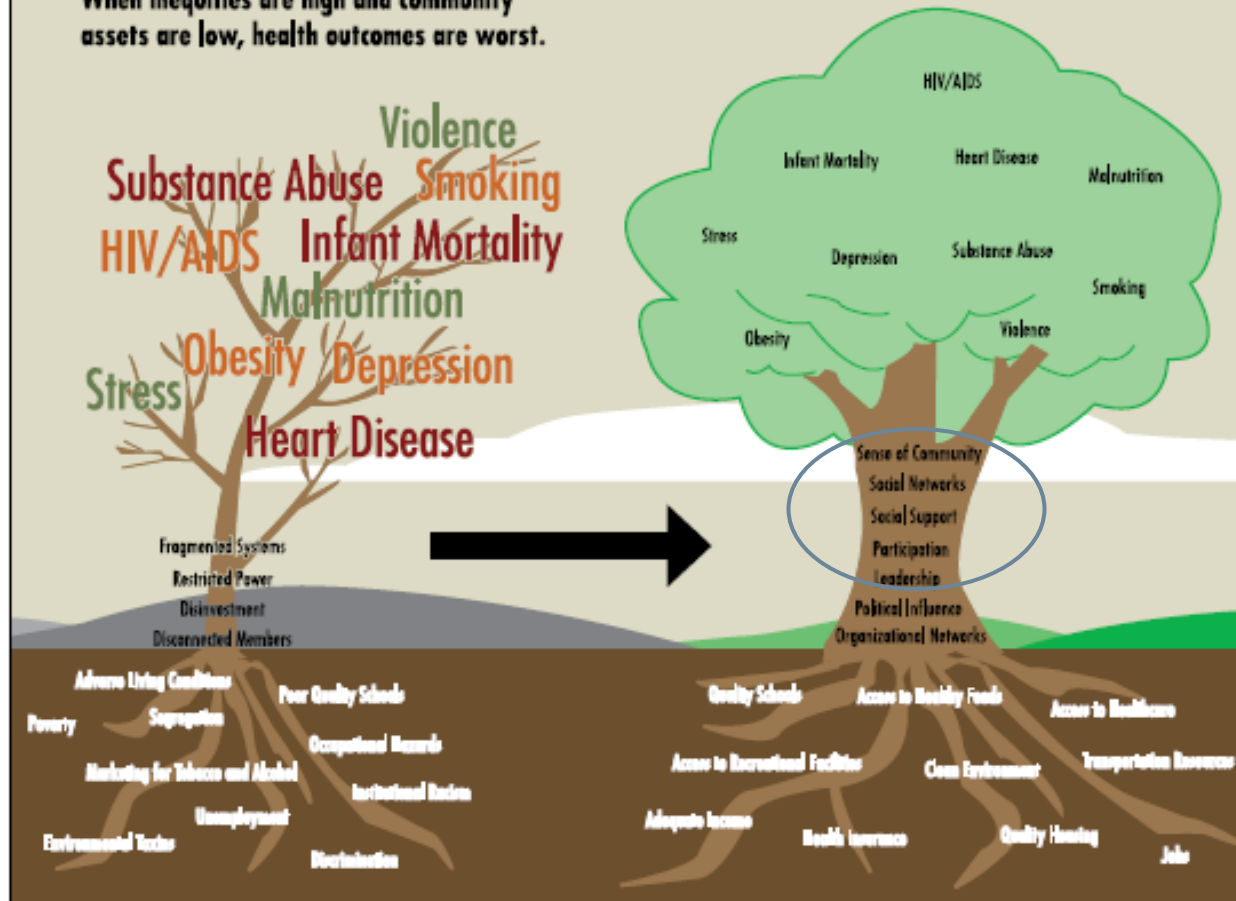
When inequities are high and community assets are low, health outcomes are worst.

Violence
Substance Abuse
Smoking
HIV/AIDS
Infant Mortality
Malnutrition
Stress
Obesity
Depression
Heart Disease

Fragmented Systems
Restricted Power
Disinvestment
Disconnected Members

Adverse Living Conditions
Poverty
Segregation
Poor Quality Schools
Occupational Hazards
Marketing for Tobacco and Alcohol
Institutional Racism
Unemployment
Environmental Toxins
Discrimination

HIV/AIDS
Infant Mortality
Heart Disease
Malnutrition
Stress
Depression
Substance Abuse
Smoking
Obesity
Violence

Sense of Community
Social Networks
Social Support
Participation
Leadership
Political Influence
Organizational Networks

Quality Schools
Access to Healthy Foods
Access to Healthcare
Access to Recreational Facilities
Clean Environment
Transportation Resources
Adequate Income
Health Insurance
Quality Housing
Jobs